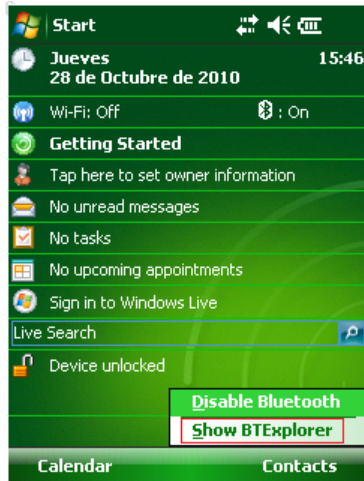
Start

Jueves
28 de Octubre de 2010
15:46

Wi-Fi: Off
: On

Getting Started

Tap here to set owner information

No unread messages

No tasks

No upcoming appointments

Sign in to Windows Live

Live Search

Device unlocked

Disable Bluetooth

Show BTExplorer

Calendar
Contacts